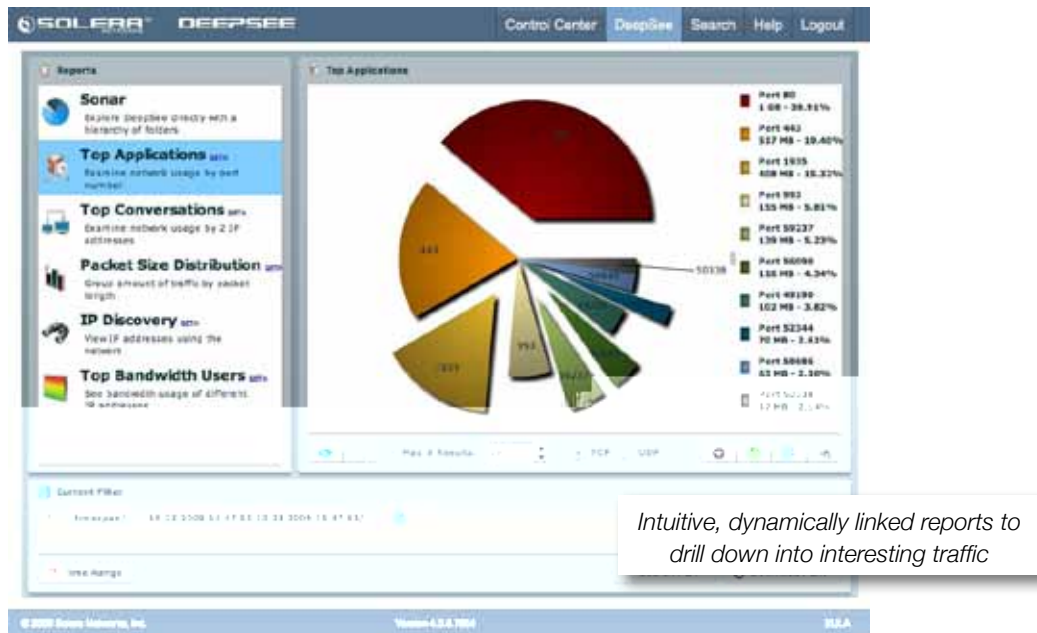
SOLERA DEEPSEE

Control Center DeepSee Search Help Logout

Reports

Sonar
Explore DeepSee directly with a hierarchy of folders

Top Applications
Examine network usage by port number

Top Conversations
Examine network usage by 2 IP addresses

Packet Size Distribution
Group amount of traffic by packet length

IP Discovery
View IP addresses using the network

Top Bandwidth Users
See bandwidth usage of different IP addresses

Top Applications

Port 80
1 GB - 38.51%

Port 443
517 MB - 19.40%

Port 1935
408 MB - 15.32%

Port 993
155 MB - 5.81%

Port 59237
139 MB - 5.23%

Port 56098
116 MB - 4.34%

Port 49199
102 MB - 3.82%

Port 52344
70 MB - 2.63%

Port 58686
63 MB - 2.38%

Port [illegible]
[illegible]

80
443
1935
993
50138

Max # Results TCP UDP

Current Filter

Timespan: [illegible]

Intuitive, dynamically linked reports to drill down into interesting traffic

© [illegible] Solera Networks, Inc. Version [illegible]